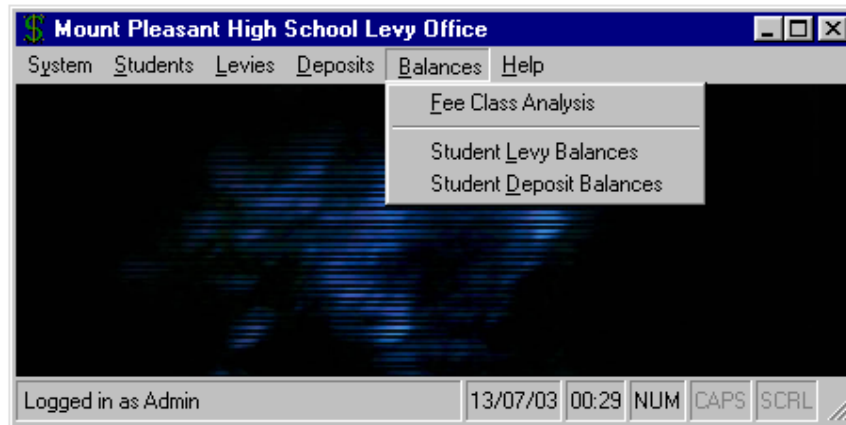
$ Mount Pleasant High School Levy Office

System Students Levies Deposits Balances Help

Fee Class Analysis

Student Levy Balances
Student Deposit Balances

Logged in as Admin | 13/07/03 | 00:29 | NUM | CAPS | SCRL